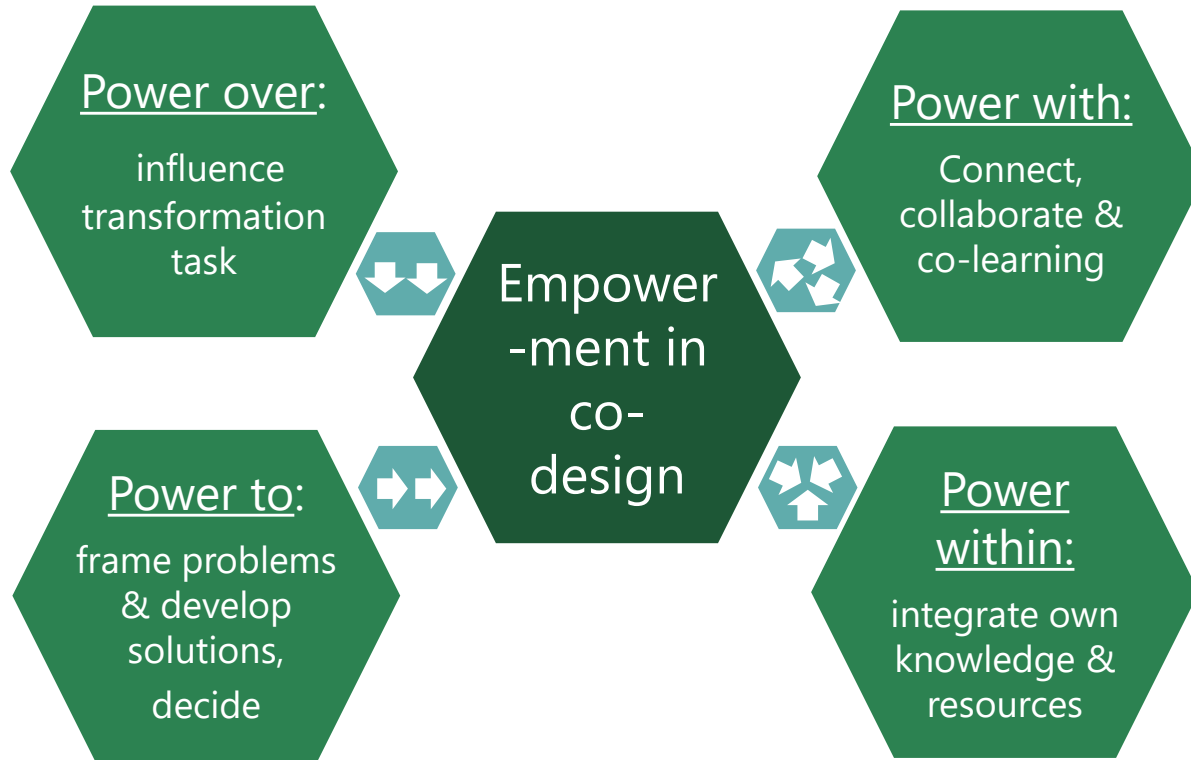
Power over:

influence transformation task

Power with:

Connect, collaborate & co-learning

Empower -ment in co- design

Power to:

frame problems & develop solutions, decide

Power within:

integrate own knowledge & resources